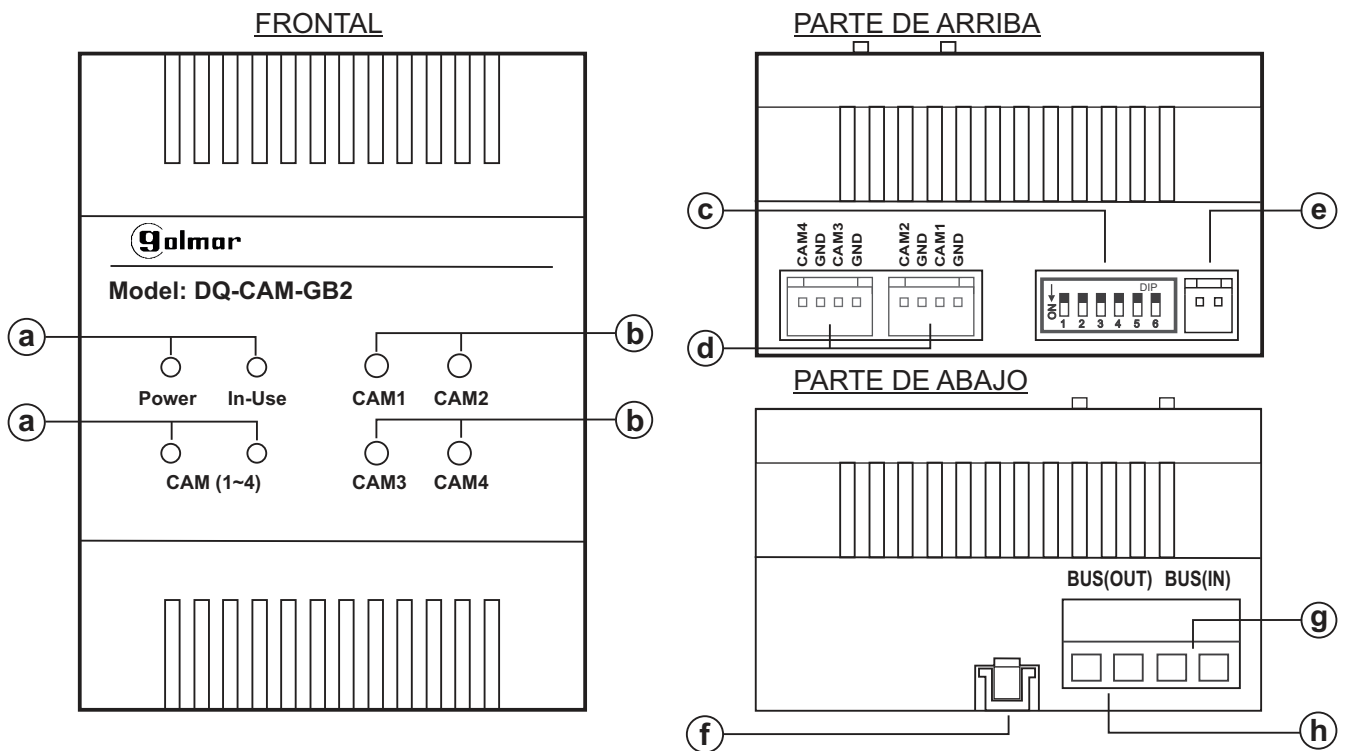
FRONTAL

golmar

Model: DQ-CAM-GB2

a
Power In-Use

a
CAM (1~4)

b
CAM1 CAM2

b
CAM3 CAM4

PARTE DE ARRIBA

c

CAM4 GND CAM3 GND

CAM2 GND CAM1 GND

d

DIP
ON
1 2 3 4 5 6

e

PARTE DE ABAJO

BUS(OUT) BUS(IN)

g

f

h